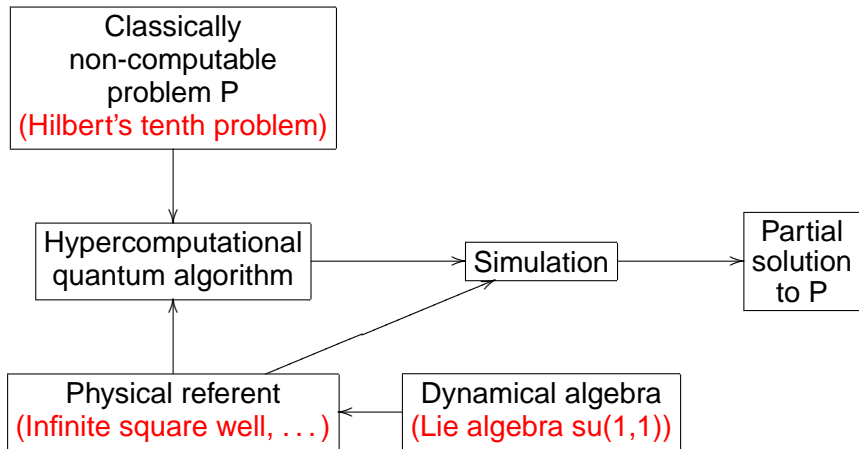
Classically non-computable problem P
(Hilbert’s tenth problem)

Hypercomputational quantum algorithm

Simulation

Partial solution to P

Physical referent
(Infinite square well, . . . )

Dynamical algebra
(Lie algebra su(1,1))